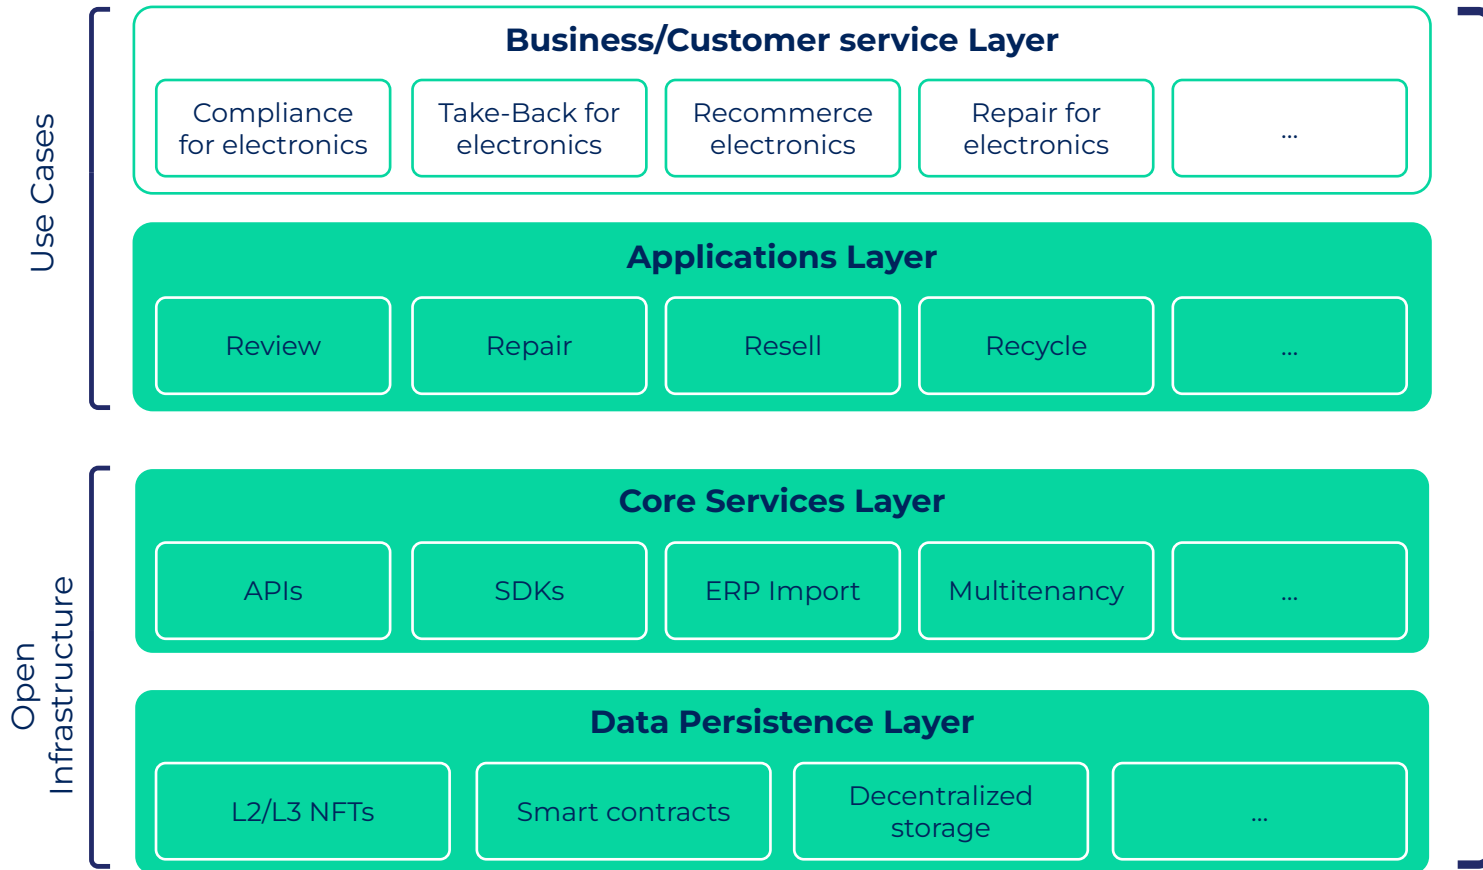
Use Cases

Business/Customer service Layer

Compliance for electronics

Take-Back for electronics

Recommerce electronics

Repair for electronics

...

Applications Layer

Review

Repair

Resell

Recycle

...

Open Infrastructure

Core Services Layer

APIs

SDKs

ERP Import

Multitenancy

...

Data Persistence Layer

L2/L3 NFTs

Smart contracts

Decentralized storage

...